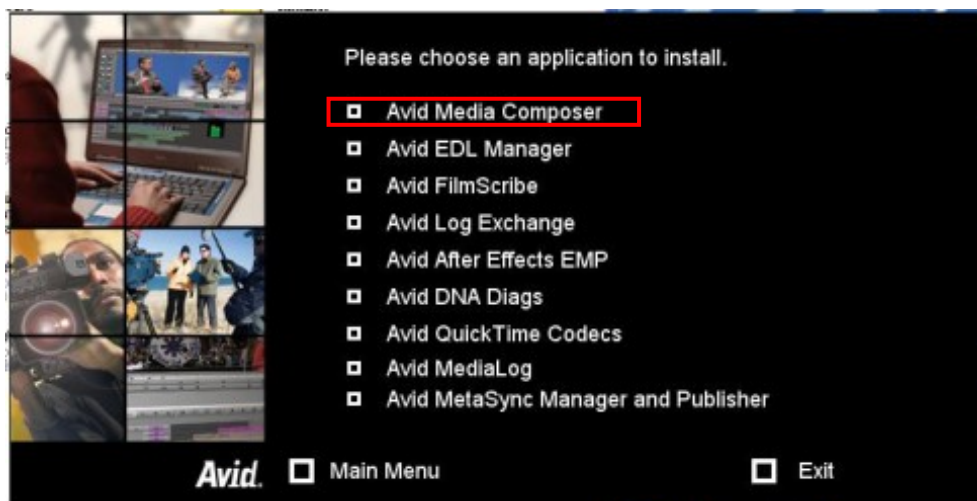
Please choose an application to install.

Avid Media Composer
Avid EDL Manager
Avid FilmScribe
Avid Log Exchange
Avid After Effects EMP
Avid DNA Diags
Avid QuickTime Codecs
Avid MediaLog
Avid MetaSync Manager and Publisher

Avid. Main Menu Exit